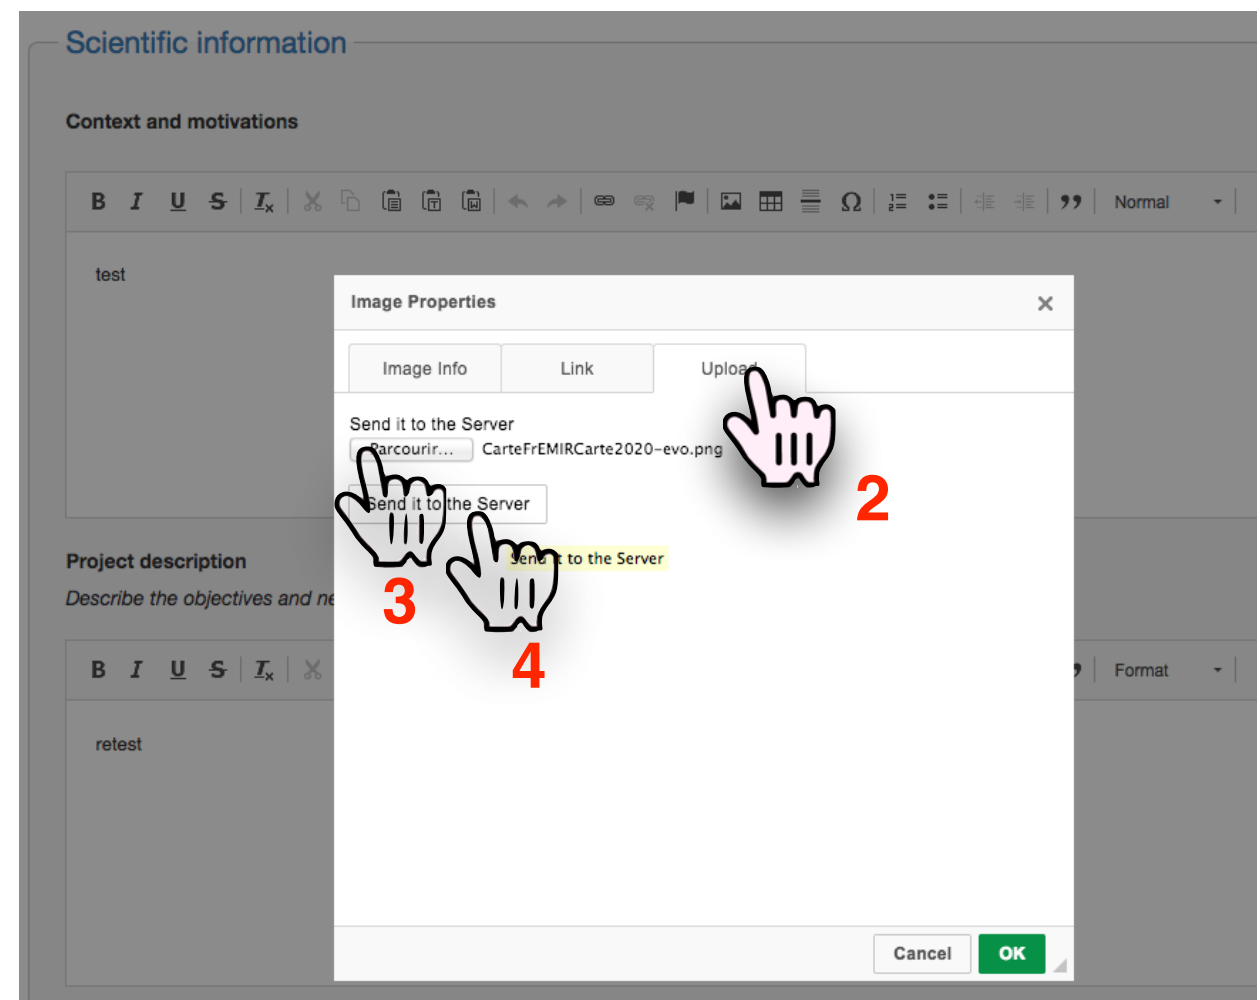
Scientific information

Context and motivations

B I U S $I_x$ Normal

test

Project description

Describe the objectives and ne

B I U S $I_x$ Format

retest

Image Properties ×

Image Info Link Upload

Send it to the Server

Parcourir... CarteFrEMIRCarte2020-evo.png

Send it to the Server

Send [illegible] to the Server

2

3

4

Cancel OK